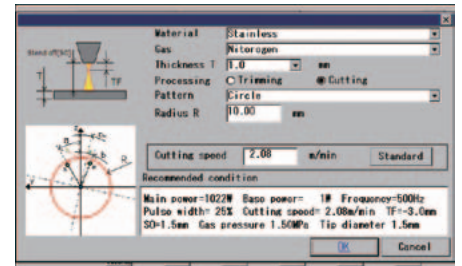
Stand off[SO]

T

TF

Material Stainless

Gas Nitorogen

Thickness T 1.0 mm

Processing ○ Trimming ● Cutting

Pattern Circle

Radius R 10.00 mm

Cutting speed 2.08 m/min Standard

Recommended condition

Main power=1022W Base power= 1W Frequency=500Hz
Pulse width= 25% Cutting speed= 2.08m/min TF=-3.0mm
SO=1.5mm Gas pressure 1.50MPa Tip diameter 1.5mm

OK Cancel